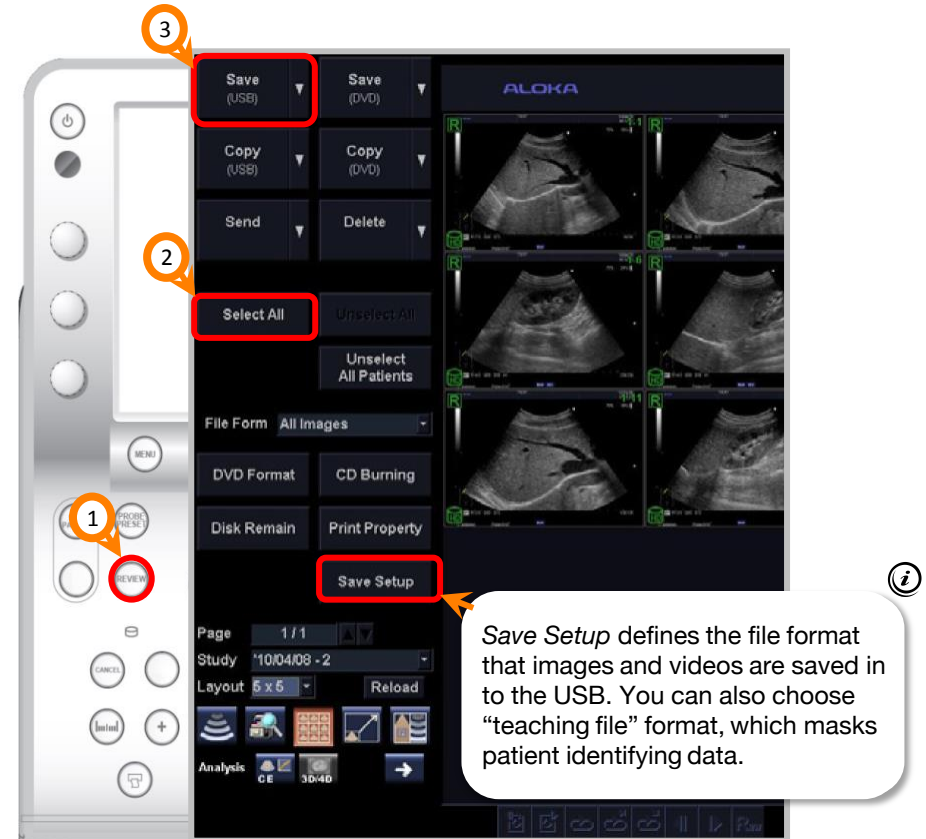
3

Save (USB)

Save (DVD)

ALOKA

Copy (USB)

Copy (DVD)

Send

Delete

2

Select All

Unselect All

Unselect All Patients

File Form All Images

DVD Format

CD Burning

Disk Remain

Print Property

Save Setup

MENU

1

PROBE PRESET

REVIEW

CANCEL

Page 1 / 1

Study '10/04/08 - 2

Layout 5 x 5

Reload

Analysis CE 3D/4D

Save Setup defines the file format that images and videos are saved in to the USB. You can also choose “teaching file” format, which masks patient identifying data.